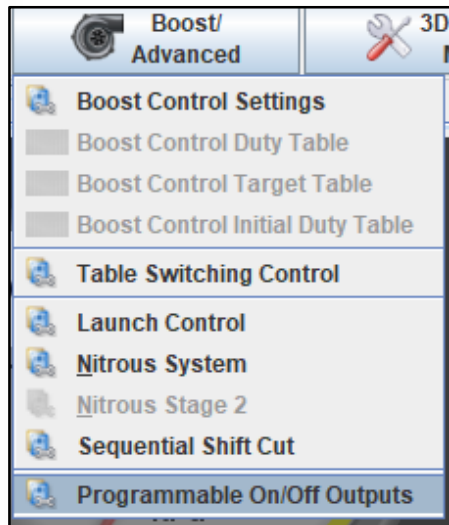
Boost/
Advanced

3D
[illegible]

Boost Control Settings
Boost Control Duty Table
Boost Control Target Table
Boost Control Initial Duty Table
Table Switching Control
Launch Control
Nitrous System
Nitrous Stage 2
Sequential Shift Cut
Programmable On/Off Outputs